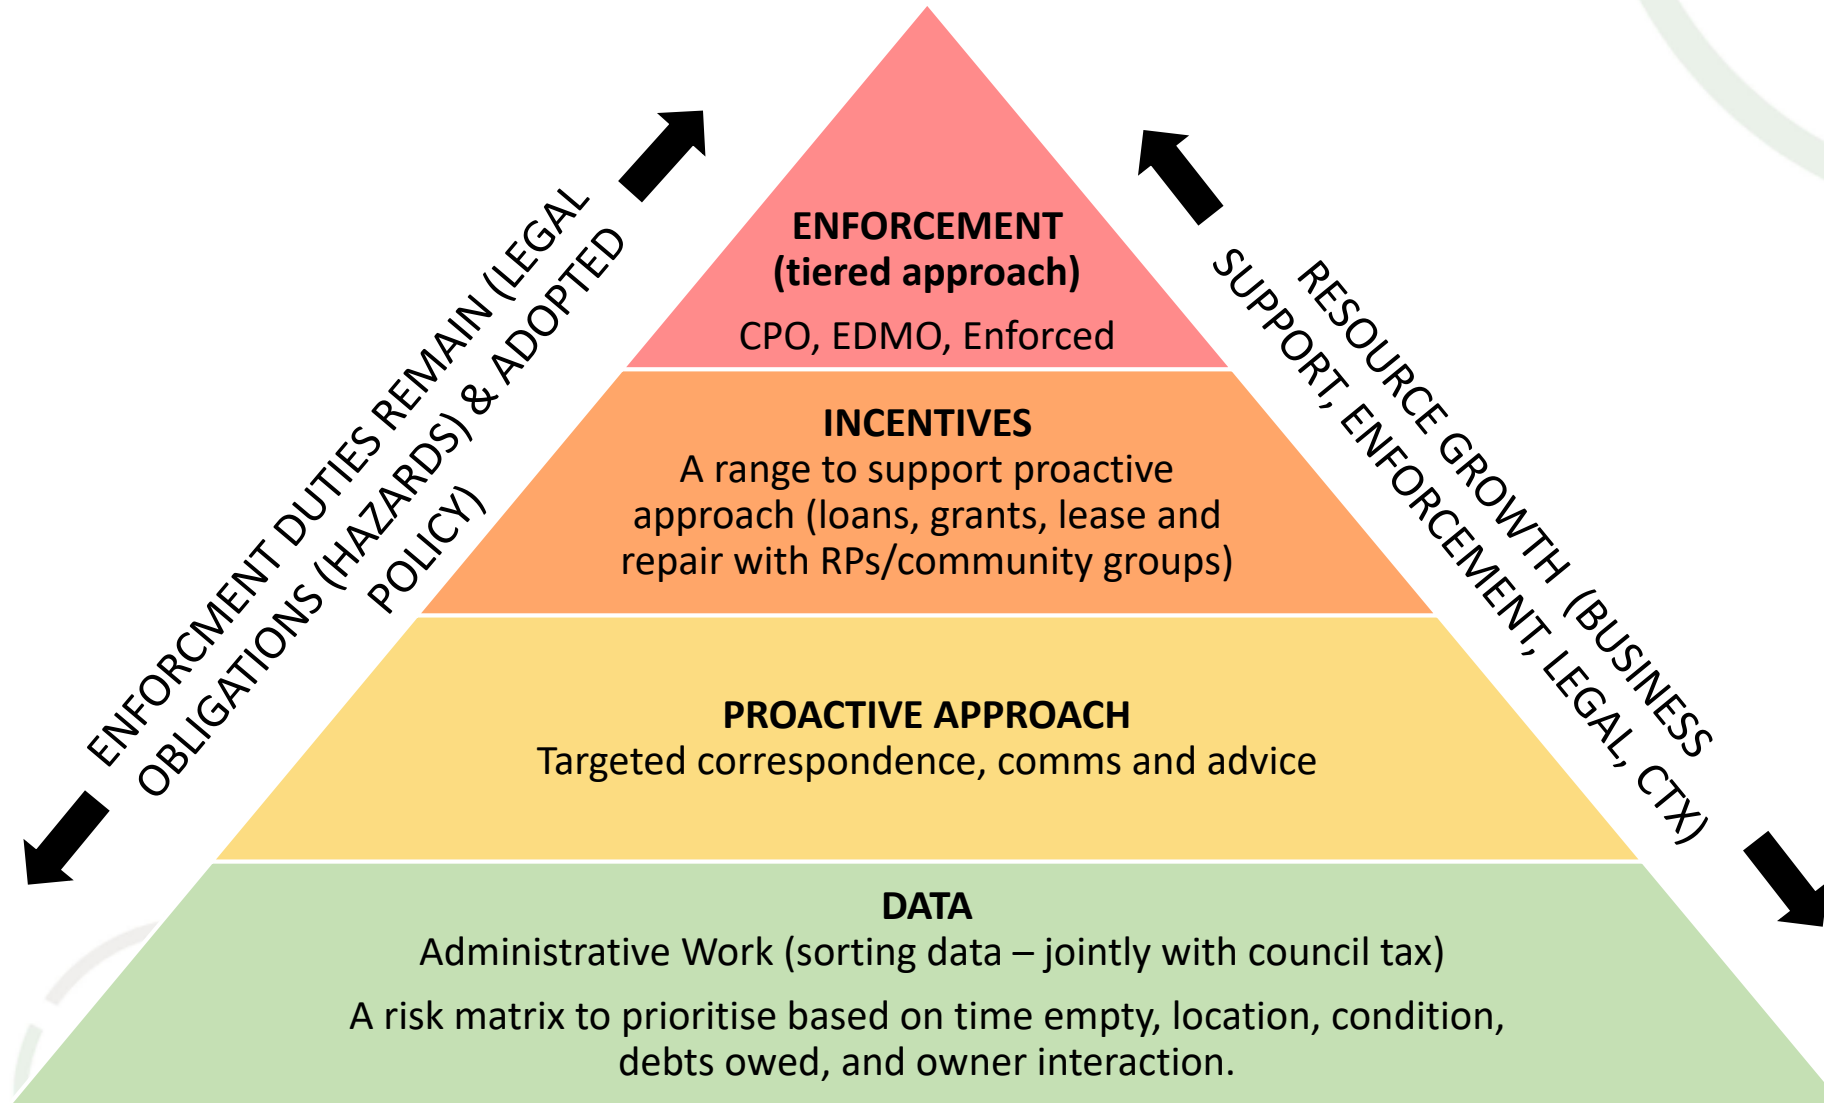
ENFORCMENT DUTIES REMAIN (LEGAL OBLIGATIONS (HAZARDS) & ADOPTED POLICY)

ENFORCEMENT
(tiered approach)

CPO, EDMO, Enforced

INCENTIVES
A range to support proactive approach (loans, grants, lease and repair with RPs/community groups)

PROACTIVE APPROACH
Targeted correspondence, comms and advice

DATA
Administrative Work (sorting data – jointly with council tax)

A risk matrix to prioritise based on time empty, location, condition, debts owed, and owner interaction.

RESOURCE GROWTH (BUSINESS SUPPORT, ENFORCEMENT, LEGAL, CTX)